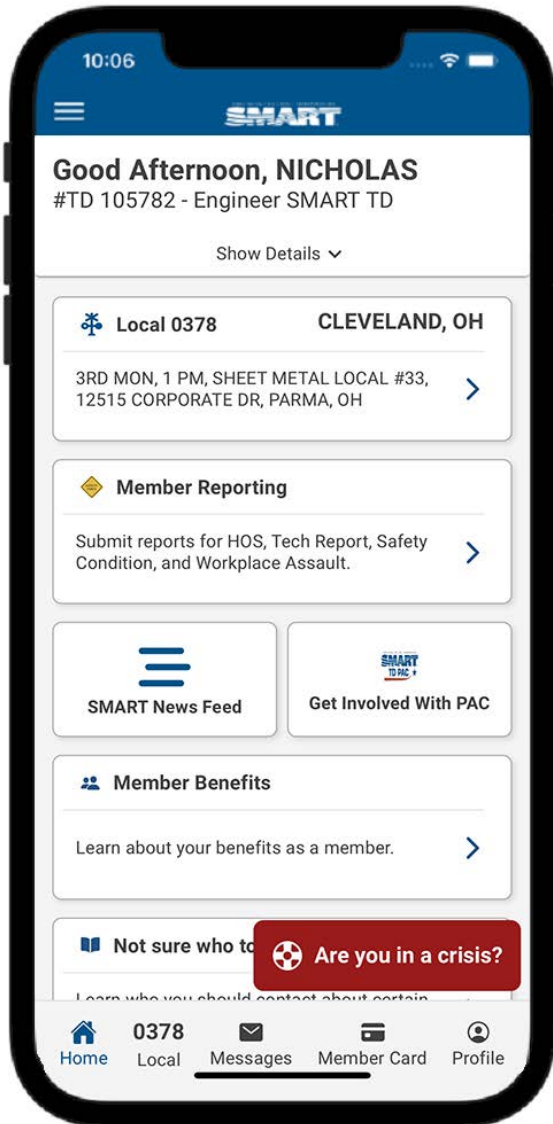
10:06

SMART

Good Afternoon, NICHOLAS
#TD 105782 - Engineer SMART TD

Show Details

Local 0378 CLEVELAND, OH

3RD MON, 1 PM, SHEET METAL LOCAL #33, 12515 CORPORATE DR, PARMA, OH

Member Reporting

Submit reports for HOS, Tech Report, Safety Condition, and Workplace Assault.

SMART News Feed

SMART TD PAC

Get Involved With PAC

Member Benefits

Learn about your benefits as a member.

Not sure who to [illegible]

Are you in a crisis?

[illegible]

Home 0378 Local Messages Member Card Profile